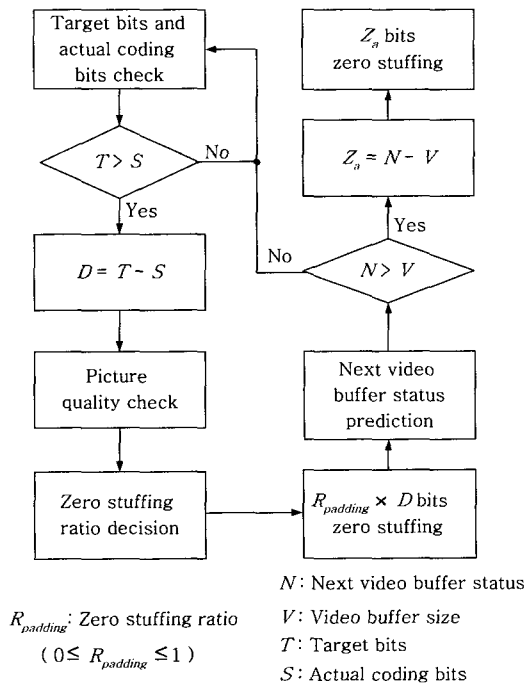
Target bits and actual coding bits check

$T > S$

No

Yes

$D = T - S$

Picture quality check

Zero stuffing ratio decision

$Z_a$ bits zero stuffing

$Z_a = N - V$

Yes

No

$N > V$

Next video buffer status prediction

$R_{padding} \times D$ bits zero stuffing

$R_{padding}$: Zero stuffing ratio
$(0 \leq R_{padding} \leq 1)$

$N$: Next video buffer status
$V$: Video buffer size
$T$: Target bits
$S$: Actual coding bits